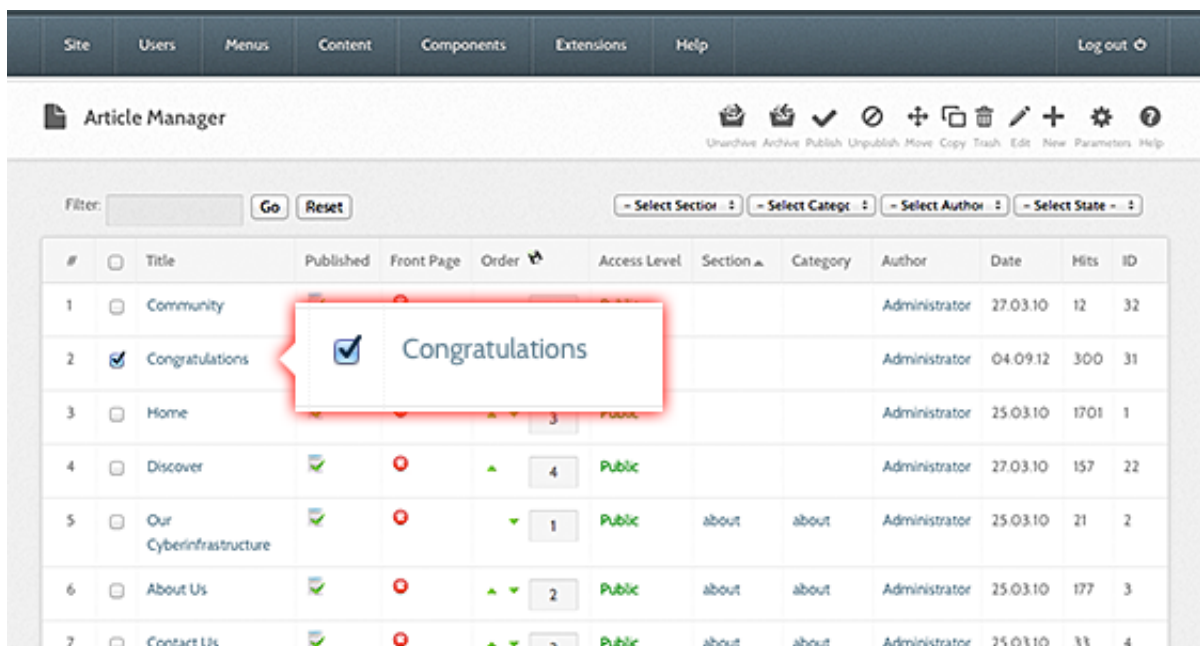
Site Users Menus Content Components Extensions Help Log out

Article Manager

Unarchive Archive Publish Unpublish Move Copy Trash Edit New Parameters Help

Filter: Go Reset

- Select Sectior - Select Catego - Select Author - Select State -

| # | | Title | Published | Front Page | Order | Access Level | Section | Category | Author | Date | Hits | ID |
|---|---|---|---|---|---|---|---|---|---|---|---|---|
| 1 | | Community | | | | | | | Administrator | 27.03.10 | 12 | 32 |
| 2 | | Congratulations | | | | | | | Administrator | 04.09.12 | 300 | 31 |
| 3 | | Home | | | 3 | Public | | | Administrator | 25.03.10 | 1701 | 1 |
| 4 | | Discover | | | 4 | Public | | | Administrator | 27.03.10 | 157 | 22 |
| 5 | | Our Cyberinfrastructure | | | 1 | Public | about | about | Administrator | 25.03.10 | 21 | 2 |
| 6 | | About Us | | | 2 | Public | about | about | Administrator | 25.03.10 | 177 | 3 |
| 7 | | Contact Us | | | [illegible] | Public | about | about | Administrator | 25.03.10 | 33 | 4 |

Congratulations